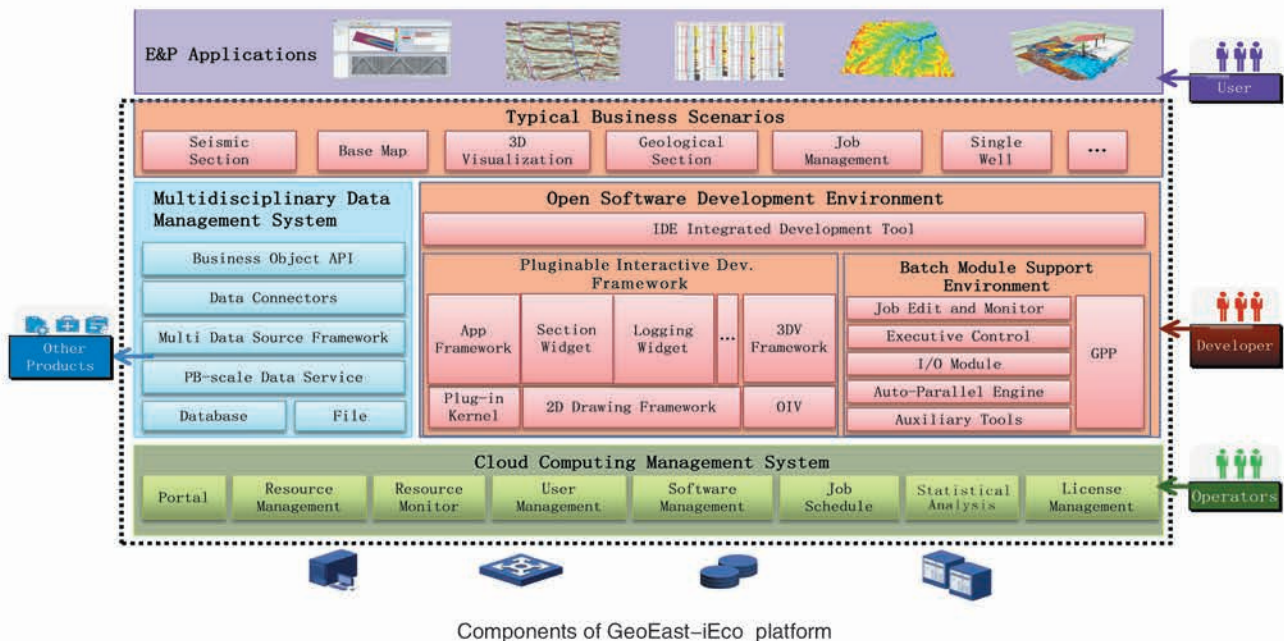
E&P Applications

User

Typical Business Scenarios

Seismic Section

Base Map

3D Visualization

Geological Section

Job Management

Single Well

...

Multidisciplinary Data Management System

Business Object API

Data Connectors

Multi Data Source Framework

PB-scale Data Service

Database

File

Other Products

Open Software Development Environment

IDE Integrated Development Tool

Pluginable Interactive Dev. Framework

App Framework

Section Widget

Logging Widget

...

3DV Framework

Plug-in Kernel

2D Drawing Framework

OIV

Batch Module Support Environment

Job Edit and Monitor

Executive Control

I/O Module

Auto-Parallel Engine

Auxiliary Tools

GPP

Developer

Cloud Computing Management System

Portal

Resource Management

Resource Monitor

User Management

Software Management

Job Schedule

Statistical Analysis

License Management

Operators

Components of GeoEast-iEco platform